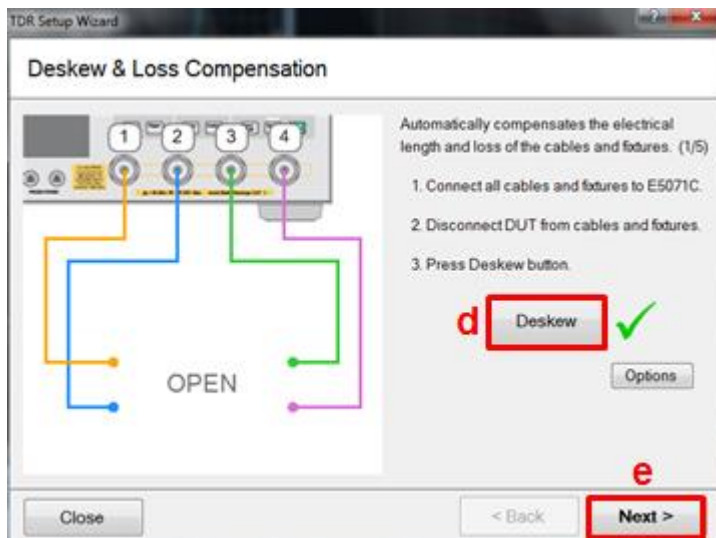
TDR Setup Wizard

Deskew & Loss Compensation

1 2 3 4

OPEN

Automatically compensates the electrical length and loss of the cables and fixtures. (1/5)

1. Connect all cables and fixtures to E5071C.

2. Disconnect DUT from cables and fixtures.

3. Press Deskew button.

d Deskew

Options

e

Close

< Back

Next >